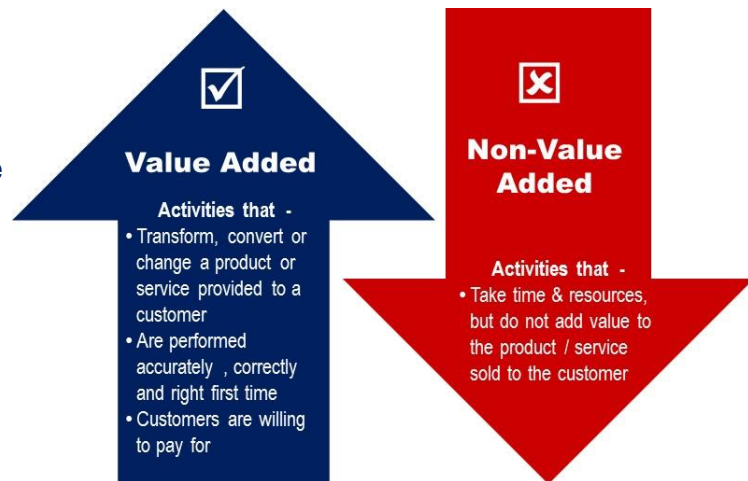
Value Added

Activities that -
• Transform, convert or change a product or service provided to a customer
• Are performed accurately , correctly and right first time
• Customers are willing to pay for

Non-Value Added

Activities that -
• Take time & resources, but do not add value to the product / service sold to the customer